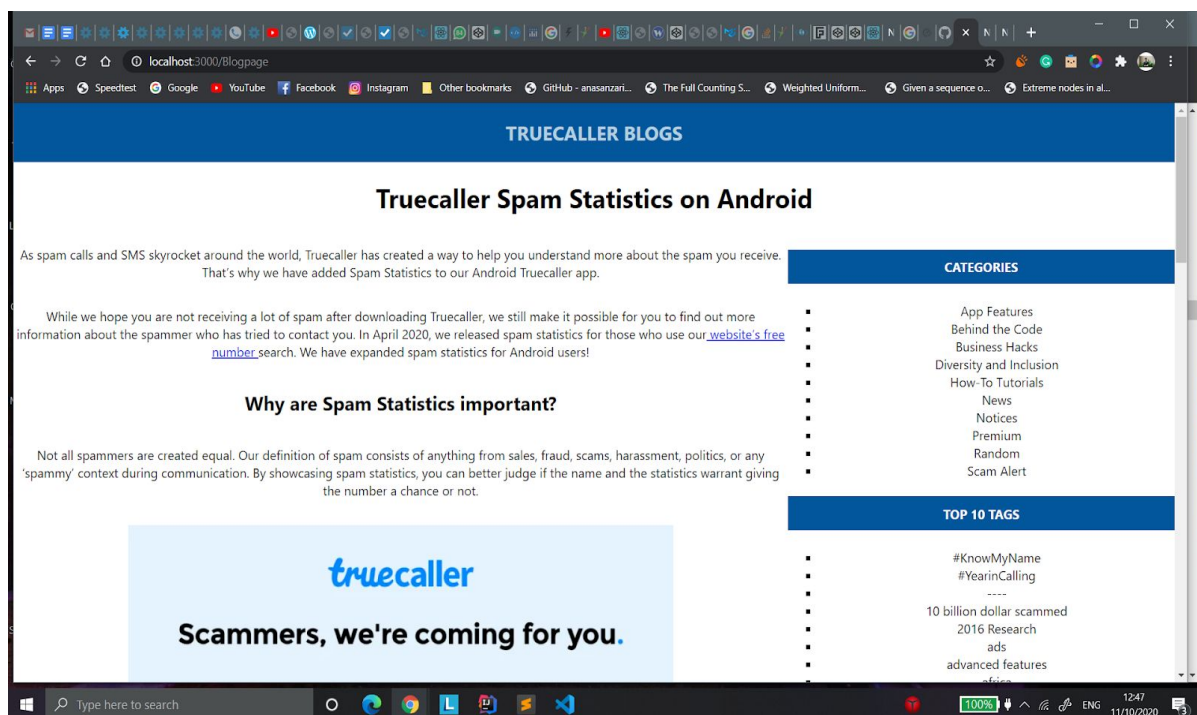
localhost:3000/Blogpage

Apps Speedtest Google YouTube Facebook Instagram Other bookmarks GitHub - anasanzari... The Full Counting S... Weighted Uniform... Given a sequence o... Extreme nodes in al...

TRUECALLER BLOGS

Truecaller Spam Statistics on Android

As spam calls and SMS skyrocket around the world, Truecaller has created a way to help you understand more about the spam you receive. That's why we have added Spam Statistics to our Android Truecaller app.

While we hope you are not receiving a lot of spam after downloading Truecaller, we still make it possible for you to find out more information about the spammer who has tried to contact you. In April 2020, we released spam statistics for those who use our website's free number search. We have expanded spam statistics for Android users!

Why are Spam Statistics important?

Not all spammers are created equal. Our definition of spam consists of anything from sales, fraud, scams, harassment, politics, or any 'spammy' context during communication. By showcasing spam statistics, you can better judge if the name and the statistics warrant giving the number a chance or not.

truecaller

Scammers, we're coming for you.

CATEGORIES

- App Features
- Behind the Code
- Business Hacks
- Diversity and Inclusion
- How-To Tutorials
- News
- Notices
- Premium
- Random
- Scam Alert

TOP 10 TAGS

- #KnowMyName
- #YearinCalling
- ----
- 10 billion dollar scammed
- 2016 Research
- ads
- advanced features
- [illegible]

Type here to search

100% ENG 12:47 11/10/2020